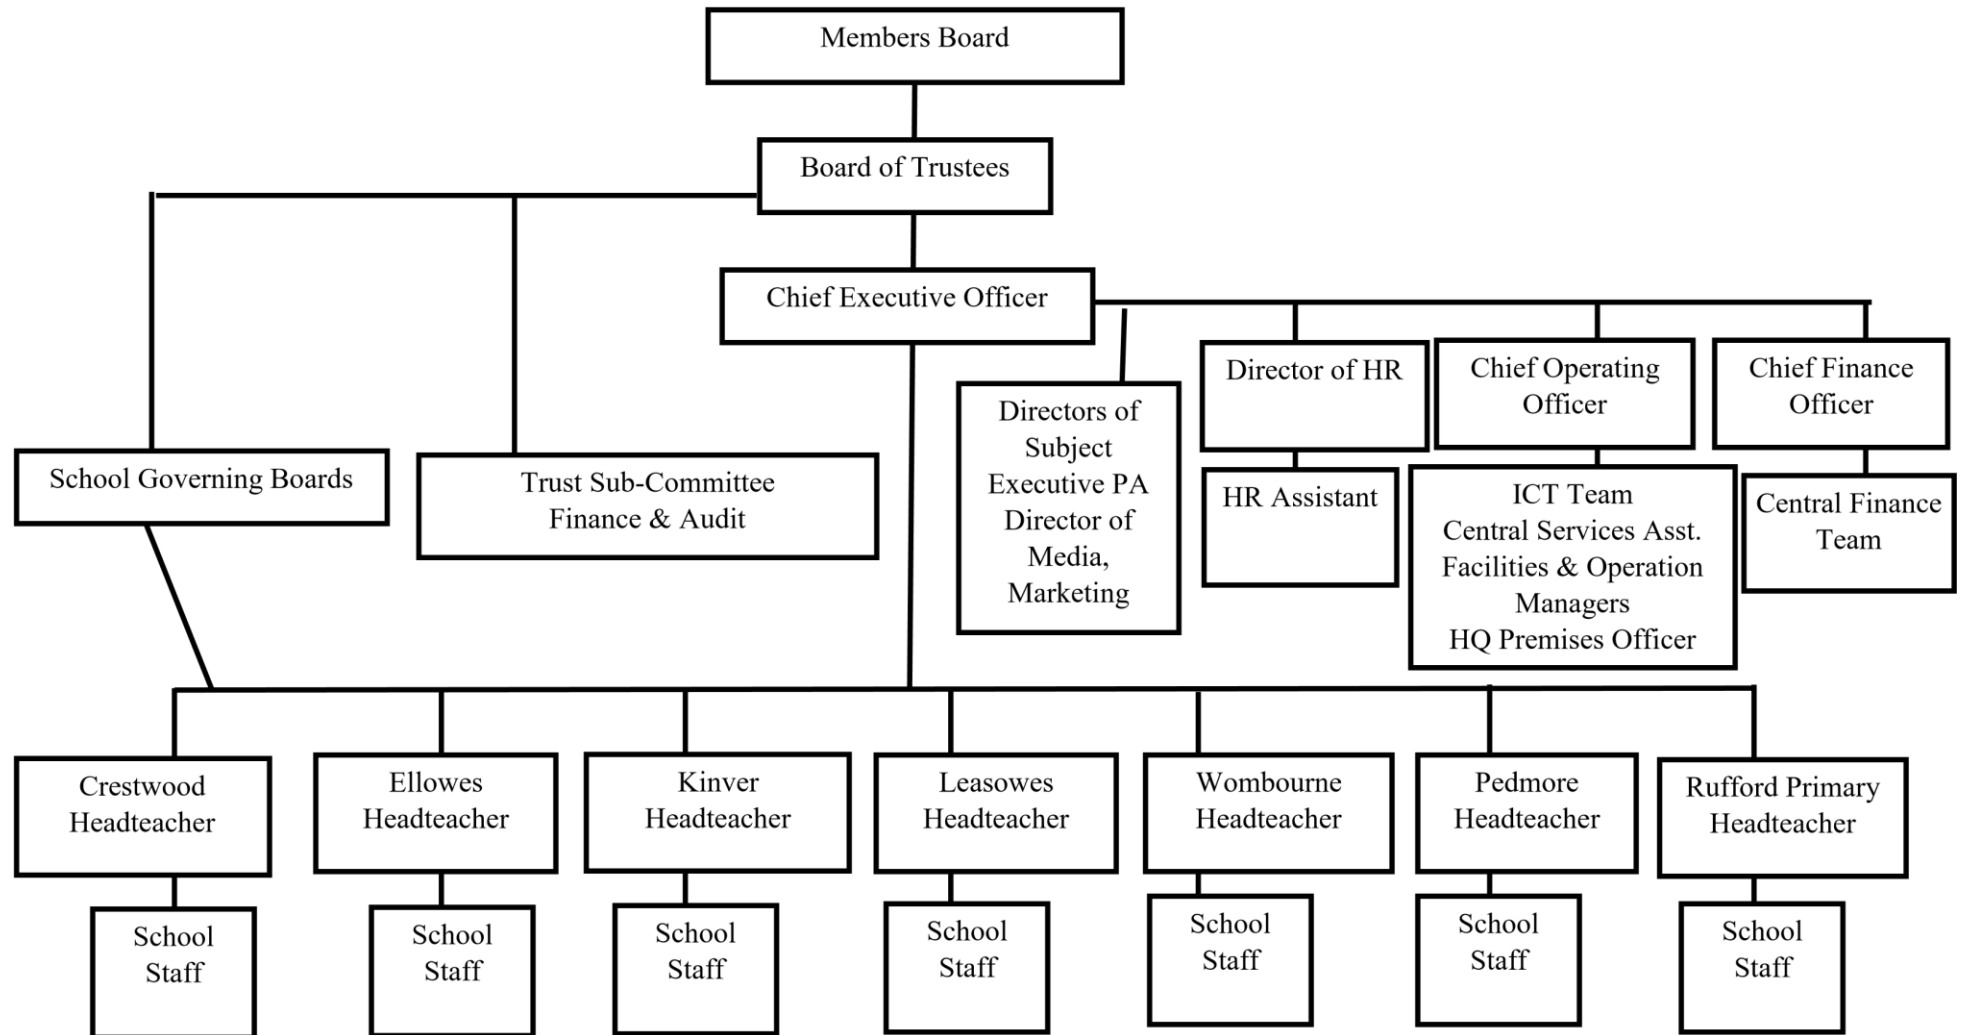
Members Board

Board of Trustees

Chief Executive Officer

School Governing Boards

Trust Sub-Committee Finance & Audit

Directors of Subject Executive PA Director of Media, Marketing

Director of HR

HR Assistant

Chief Operating Officer

ICT Team Central Services Asst. Facilities & Operation Managers HQ Premises Officer

Chief Finance Officer

Central Finance Team

Crestwood Headteacher

School Staff

Ellowes Headteacher

School Staff

Kinver Headteacher

School Staff

Leasowes Headteacher

School Staff

Wombourne Headteacher

School Staff

Pedmore Headteacher

School Staff

Rufford Primary Headteacher

School Staff